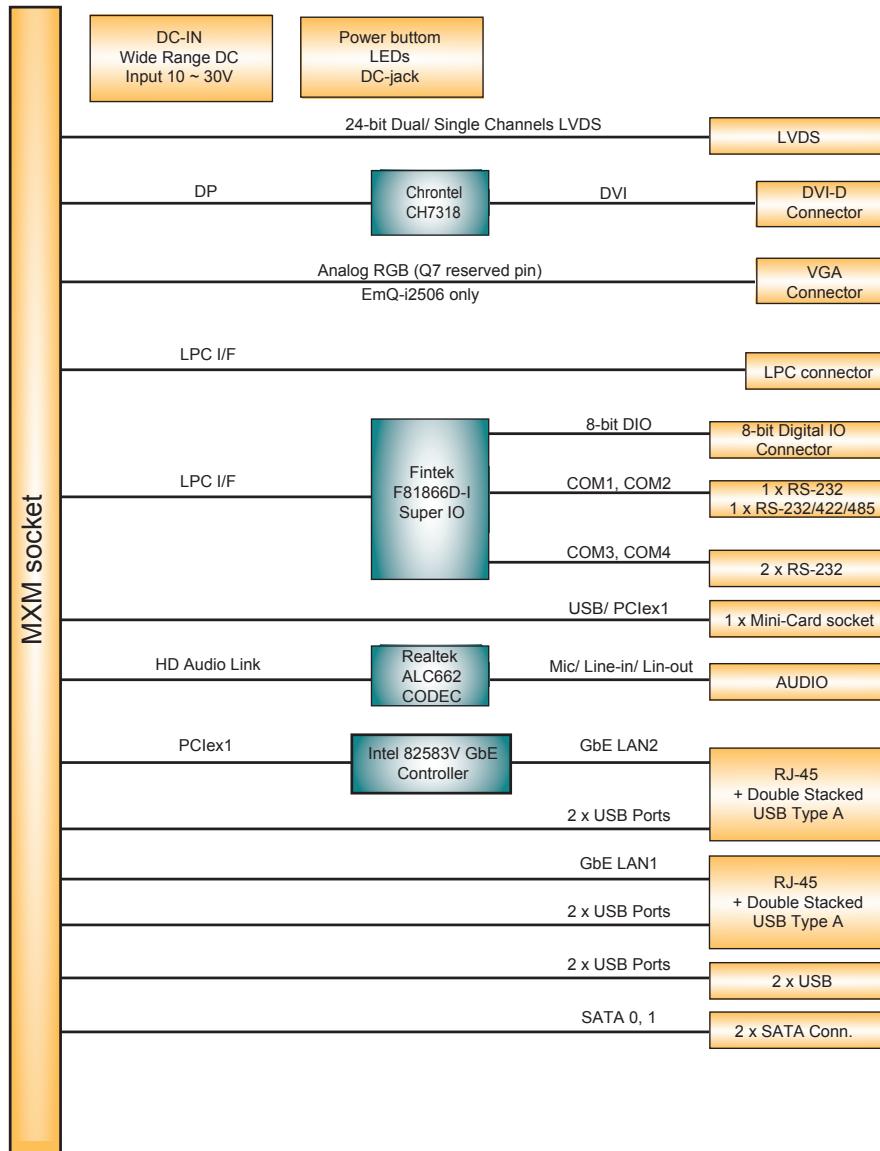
MXM socket

DC-IN
Wide Range DC
Input 10 ~ 30V

Power buttom
LEDs
DC-jack

24-bit Dual/ Single Channels LVDS

LVDS

DP

Chrontel
CH7318

DVI

DVI-D
Connector

Analog RGB (Q7 reserved pin)
EmQ-i2506 only

VGA
Connector

LPC I/F

LPC connector

LPC I/F

Fintek
F81866D-I
Super IO

8-bit DIO

8-bit Digital IO
Connector

COM1, COM2

1 x RS-232
1 x RS-232/422/485

COM3, COM4

2 x RS-232

USB/ PCIex1

1 x Mini-Card socket

HD Audio Link

Realtek
ALC662
CODEC

Mic/ Line-in/ Lin-out

AUDIO

PCIex1

Intel 82583V GbE
Controller

GbE LAN2

RJ-45
+ Double Stacked
USB Type A

2 x USB Ports

GbE LAN1

RJ-45
+ Double Stacked
USB Type A

2 x USB Ports

2 x USB Ports

2 x USB

SATA 0, 1

2 x SATA Conn.